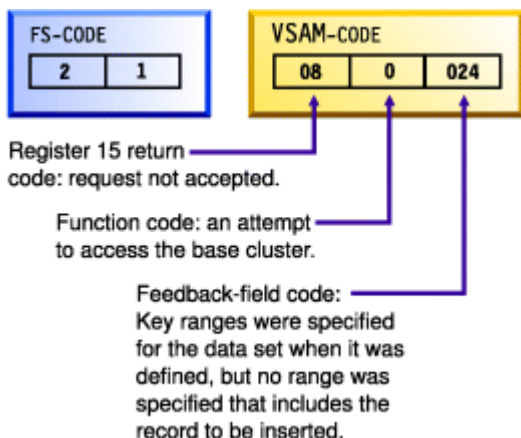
FS-CODE

| 2 | 1 |
|---|---|

VSAM-CODE

| 08 | 0 | 024 |
|---|---|---|

Register 15 return code: request not accepted.

Function code: an attempt to access the base cluster.

Feedback-field code: Key ranges were specified for the data set when it was defined, but no range was specified that includes the record to be inserted.